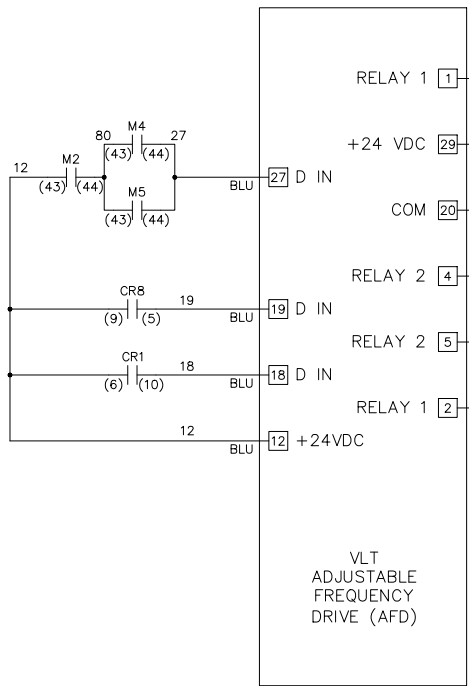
RELAY 1 1

+24 VDC 29

COM 20

RELAY 2 4

RELAY 2 5

RELAY 1 2

80 M4 27
(43) (44)

12 M2
(43) (44)

M5
(43) (44)

BLU 27 D IN

CR8 19
(9) (5)
BLU 19 D IN

CR1 18
(6) (10)
BLU 18 D IN

12
BLU 12 +24VDC

VLT
ADJUSTABLE
FREQUENCY
DRIVE (AFD)